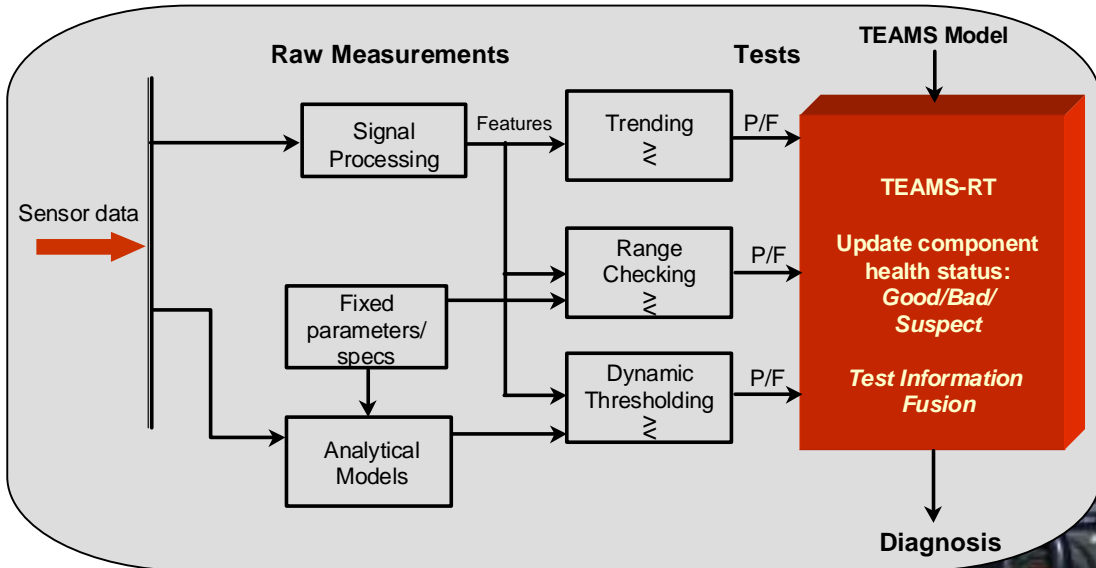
Raw Measurements

Tests

TEAMS Model

Sensor data

Signal Processing

Features

Trending
$\gtrless$

P/F

Range Checking
$\gtrless$

P/F

Fixed parameters/ specs

Dynamic Thresholding
$\gtrless$

P/F

Analytical Models

TEAMS-RT

Update component health status: *Good/Bad/ Suspect*

*Test Information Fusion*

Diagnosis